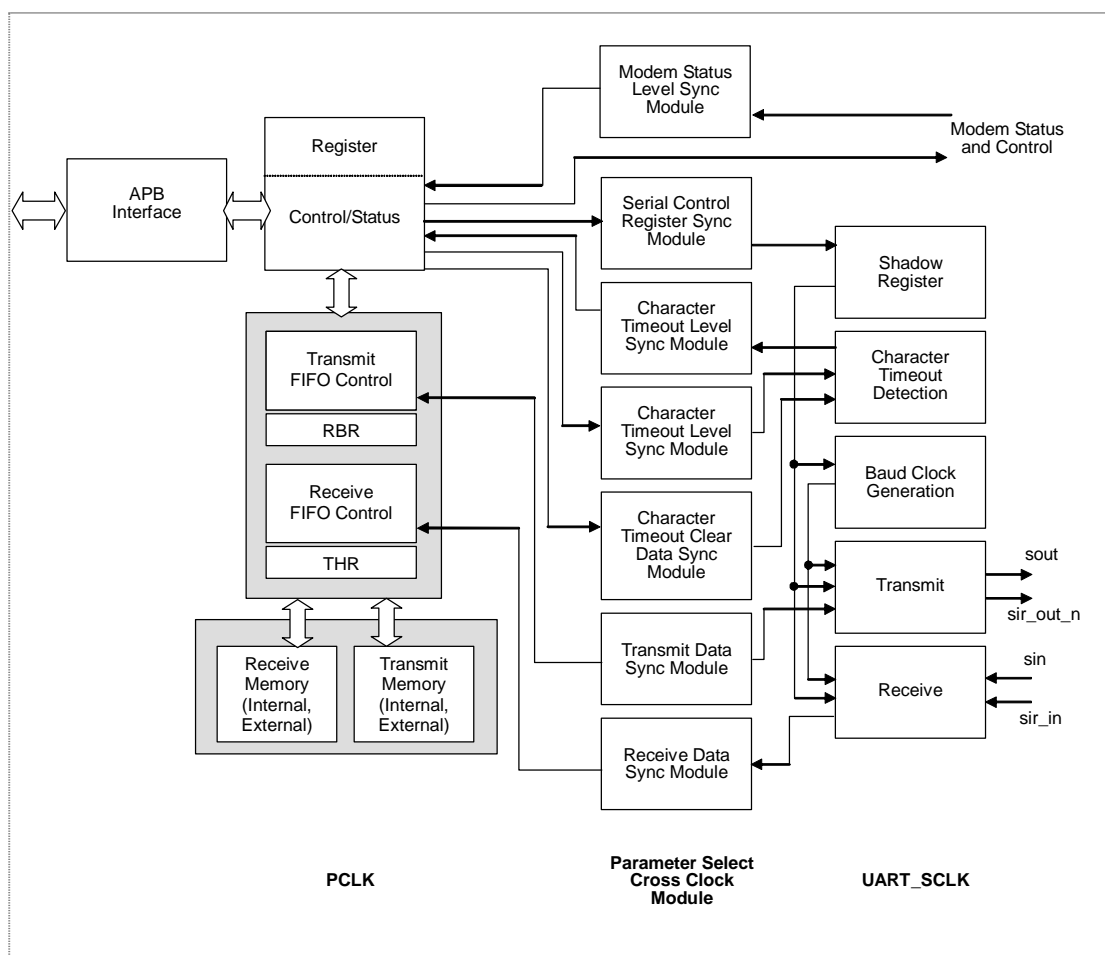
Modem Status Level Sync Module

Modem Status and Control

APB Interface

Register

Control/Status

Serial Control Register Sync Module

Shadow Register

Character Timeout Level Sync Module

Character Timeout Detection

Transmit FIFO Control

RBR

Character Timeout Level Sync Module

Baud Clock Generation

Receive FIFO Control

THR

Character Timeout Clear Data Sync Module

Transmit

sout

sir_out_n

Transmit Data Sync Module

Receive

sin

sir_in

Receive Memory (Internal, External)

Transmit Memory (Internal, External)

Receive Data Sync Module

PCLK

Parameter Select Cross Clock Module

UART_SCLK